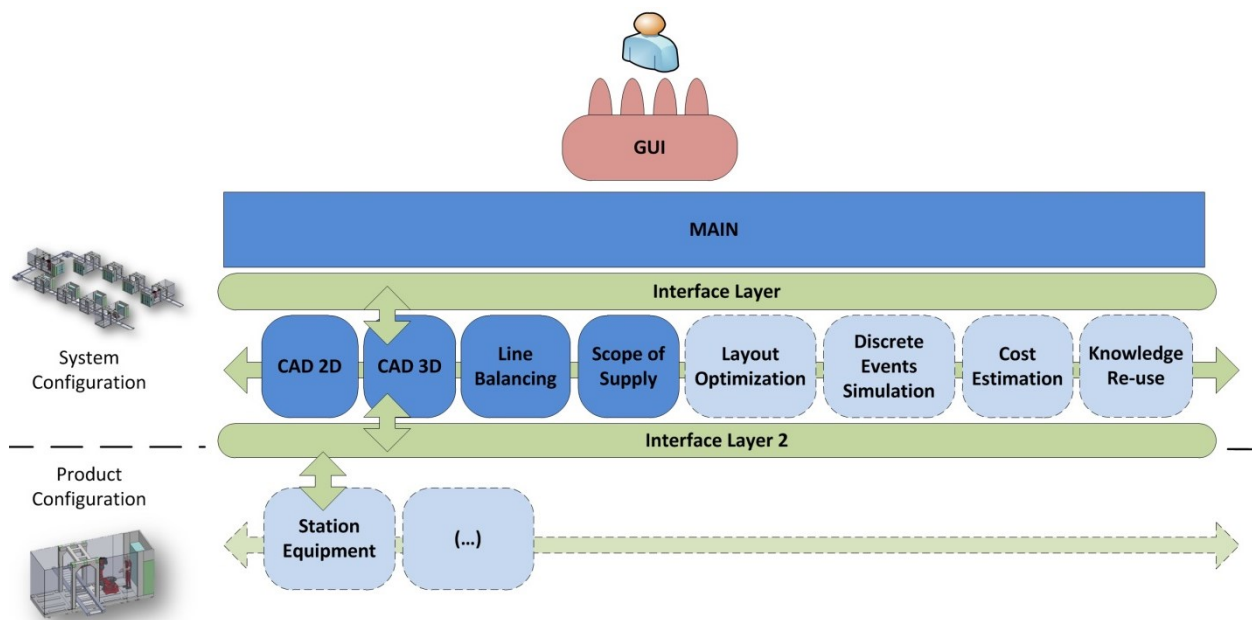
GUI

MAIN

Interface Layer

System Configuration

CAD 2D

CAD 3D

Line Balancing

Scope of Supply

Layout Optimization

Discrete Events Simulation

Cost Estimation

Knowledge Re-use

Interface Layer 2

Product Configuration

Station Equipment

(...)